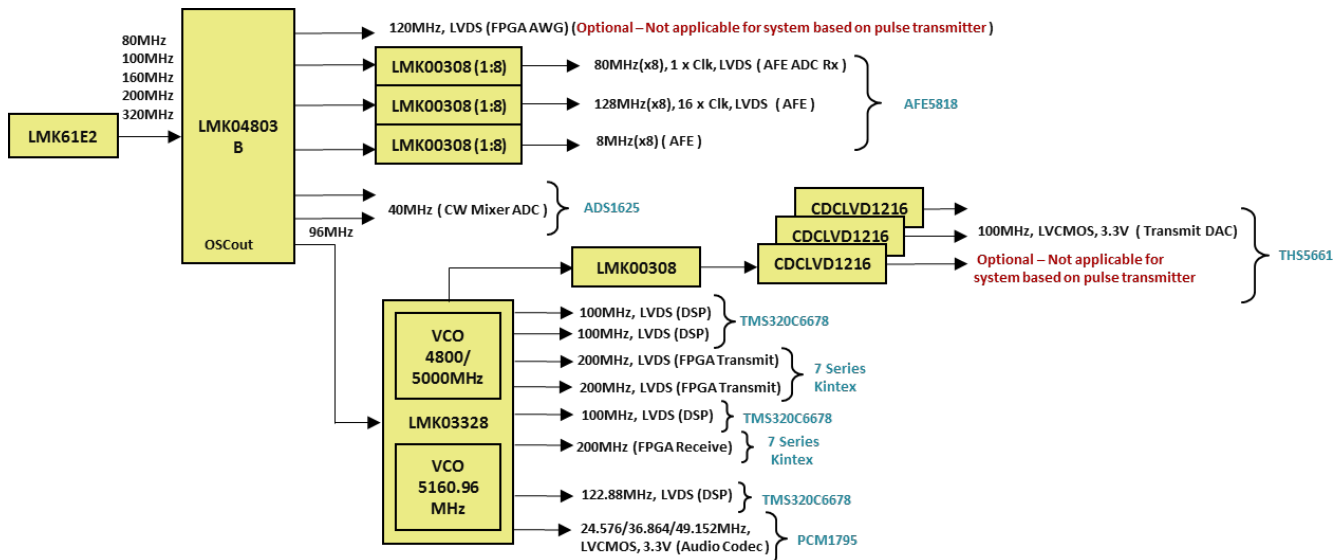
80MHz
100MHz
160MHz
200MHz
320MHz

LMK61E2

LMK04803
B

OSCout

96MHz

120MHz, LVDS (FPGA AWG) (Optional – Not applicable for system based on pulse transmitter)

LMK00308 (1:8)
80MHz(x8), 1 x Clk, LVDS ( AFE ADC Rx )

LMK00308 (1:8)
128MHz(x8), 16 x Clk, LVDS ( AFE )

LMK00308 (1:8)
8MHz(x8) ( AFE )

AFE5818

40MHz ( CW Mixer ADC )
ADS1625

CDCLVD1216
CDCLVD1216
CDCLVD1216
100MHz, LVCMOS, 3.3V ( Transmit DAC)
Optional – Not applicable for system based on pulse transmitter
THS5661

LMK00308

VCO
4800/
5000MHz

LMK03328

VCO
5160.96
MHz

100MHz, LVDS (DSP)
100MHz, LVDS (DSP)
TMS320C6678

200MHz, LVDS (FPGA Transmit)
200MHz, LVDS (FPGA Transmit)
7 Series
Kintex

100MHz, LVDS (DSP)
TMS320C6678

200MHz (FPGA Receive)
7 Series
Kintex

122.88MHz, LVDS (DSP)
TMS320C6678

24.576/36.864/49.152MHz,
LVCMOS, 3.3V (Audio Codec)
PCM1795